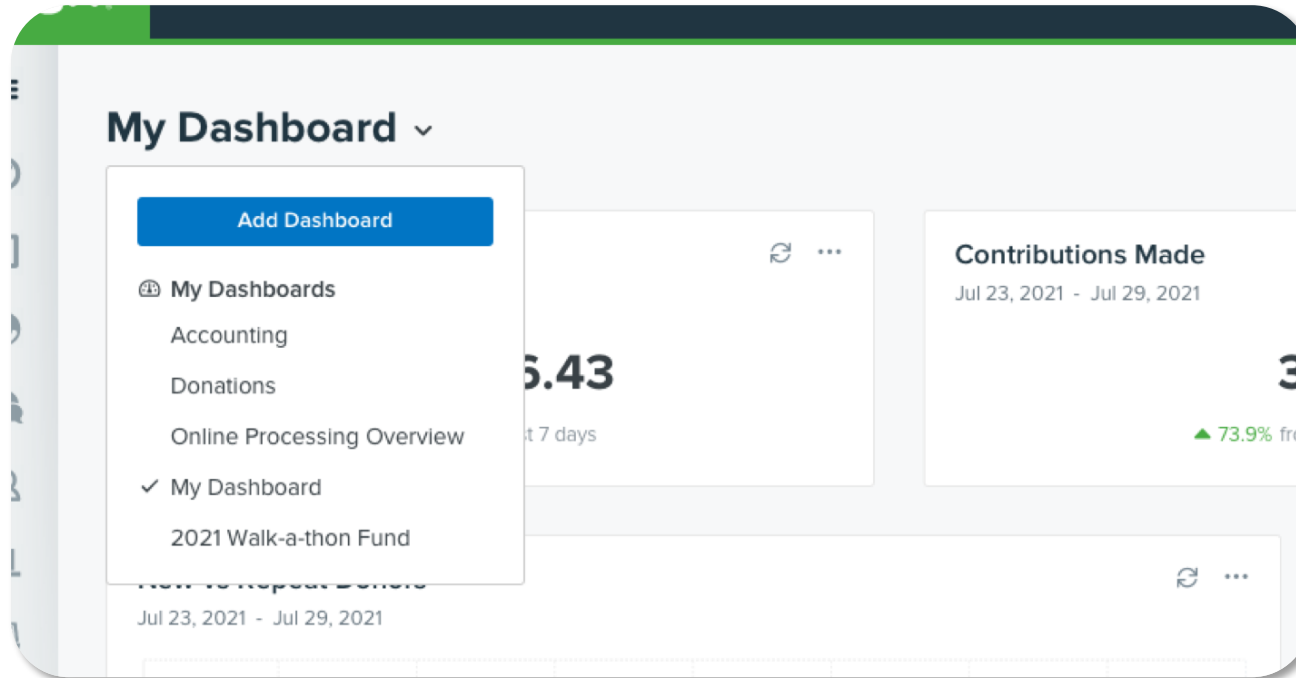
My Dashboard

Add Dashboard

My Dashboards

Accounting

Donations

Online Processing Overview

✓ My Dashboard

2021 Walk-a-thon Fund

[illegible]6.43

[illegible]st 7 days

Contributions Made

Jul 23, 2021 - Jul 29, 2021

3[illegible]

▲ 73.9% fr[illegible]

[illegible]

Jul 23, 2021 - Jul 29, 2021